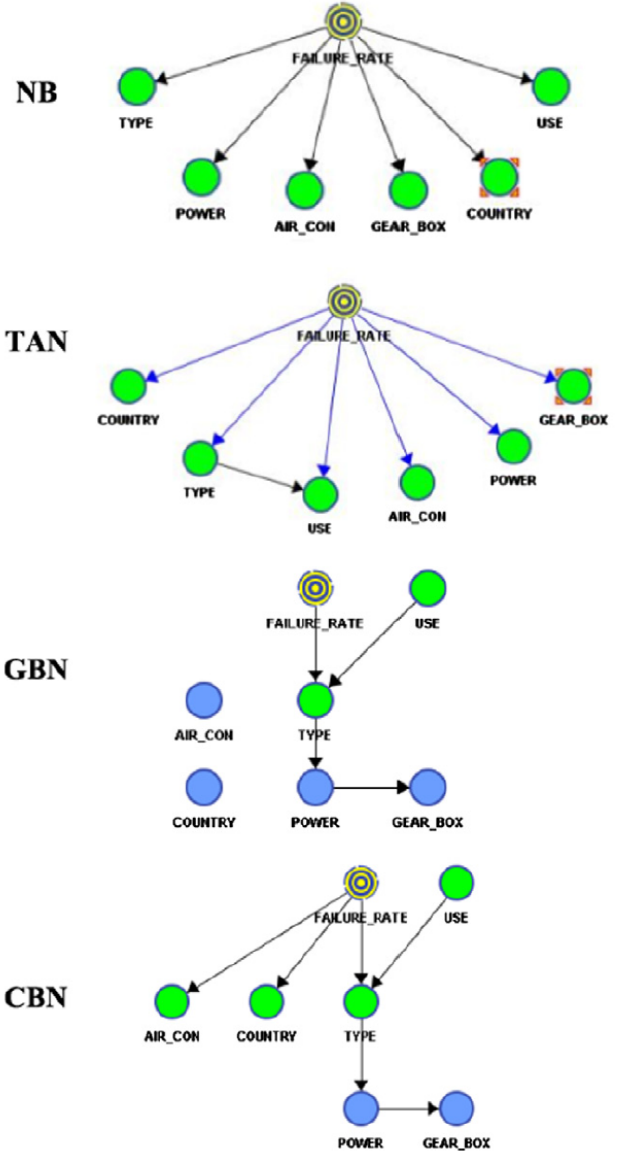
NB

FAILURE_RATE

TYPE

USE

POWER

AIR_CON

GEAR_BOX

COUNTRY

TAN

FAILURE_RATE

COUNTRY

GEAR_BOX

TYPE

POWER

USE

AIR_CON

GBN

FAILURE_RATE

USE

AIR_CON

TYPE

COUNTRY

POWER

GEAR_BOX

CBN

FAILURE_RATE

USE

AIR_CON

COUNTRY

TYPE

POWER

GEAR_BOX